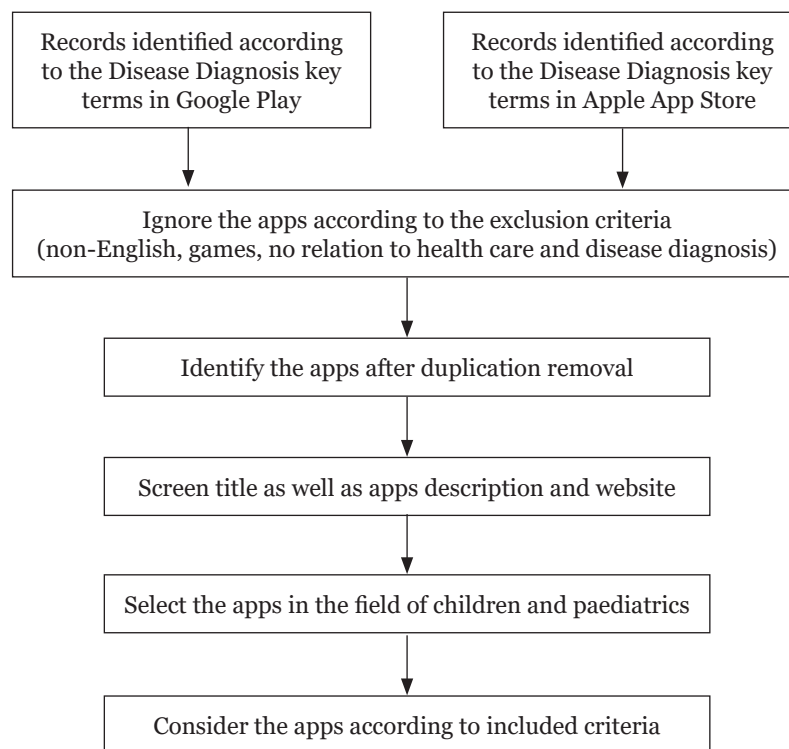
Records identified according to the Disease Diagnosis key terms in Google Play

Records identified according to the Disease Diagnosis key terms in Apple App Store

Ignore the apps according to the exclusion criteria (non-English, games, no relation to health care and disease diagnosis)

Identify the apps after duplication removal

Screen title as well as apps description and website

Select the apps in the field of children and paediatrics

Consider the apps according to included criteria